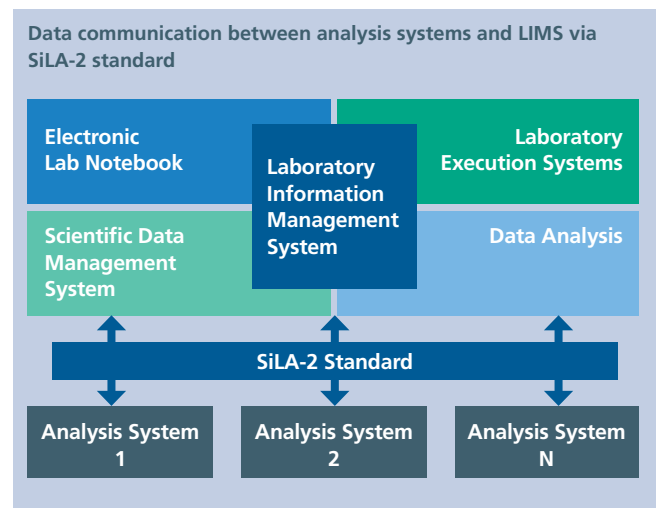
Data communication between analysis systems and LIMS via SiLA-2 standard

Electronic Lab Notebook

Laboratory Information Management System

Laboratory Execution Systems

Scientific Data Management System

Data Analysis

SiLA-2 Standard

Analysis System 1

Analysis System 2

Analysis System N